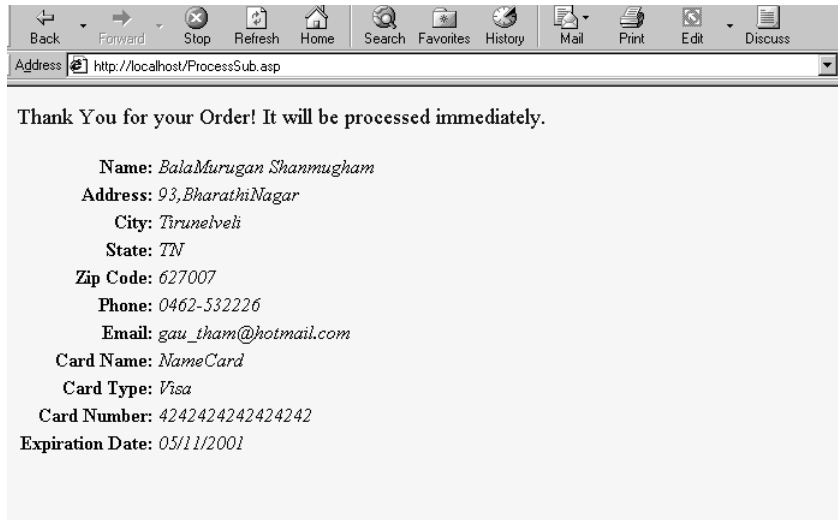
Back Forward Stop Refresh Home Search Favorites History Mail Print Edit Discuss

Address http://localhost/ProcessSub.asp

Thank You for your Order! It will be processed immediately.

Name: BalaMurugan Shanmugham
Address: 93,BharathiNagar
City: Tirunelveli
State: TN
Zip Code: 627007
Phone: 0462-532226
Email: gau_tham@hotmail.com
Card Name: NameCard
Card Type: Visa
Card Number: 4242424242424242
Expiration Date: 05/11/2001